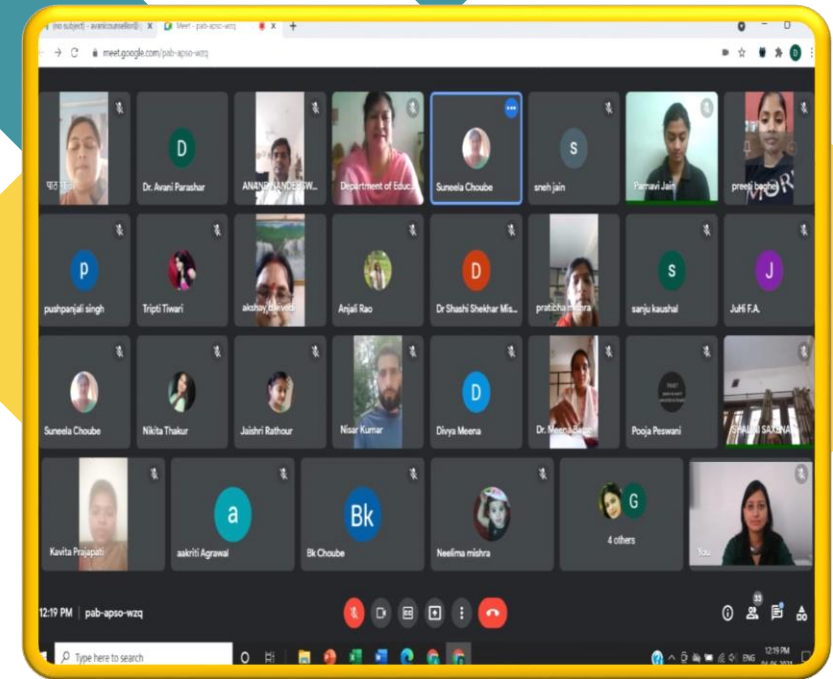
(no subject) - avanicounsellor@ | Meet - pab-apso-wzq

meet.google.com/pab-apso-wzq

पल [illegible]

D

Dr. Avani Parashar

ANAND PANDEY SW...

Department of Educ...

Suneela Choube

S

sneh jain

Pamavi Jain

preeti baghel

P

pushpanjali singh

Tripti Tiwari

akshay dwivedi

Anjali Rao

D

Dr Shashi Shekhar Mis...

pratibha mishra

S

sanju kaushal

J

Juhi F.A.

Suneela Choube

Nikita Thakur

Jaishri Rathour

Nisar Kumar

D

Divya Meena

Dr. Meena Gupta

Pooja Peswani

SHALINI SAXENA

Kavita Prajapati

a

aakriti Agrawal

Bk

Bk Choube

Neelima mishra

G

4 others

You

12:19 PM | pab-apso-wzq

33

Type here to search

ENG 12:19 PM